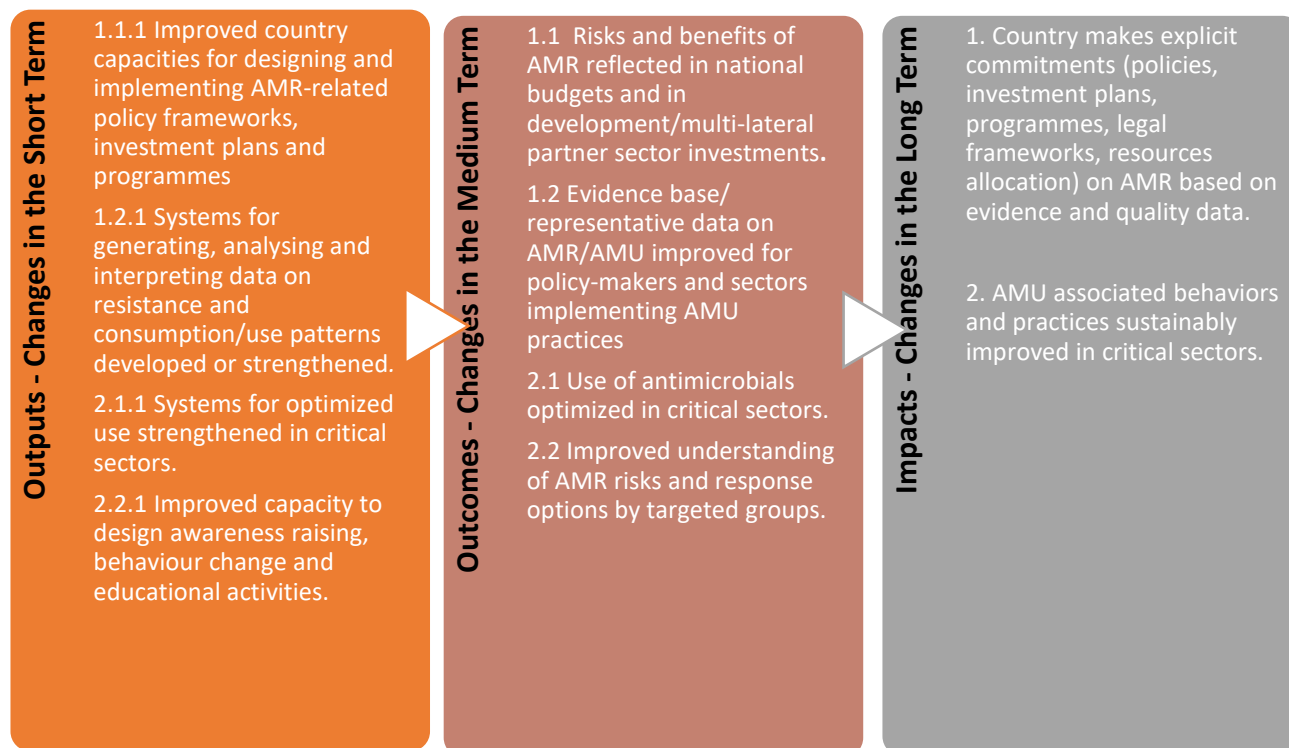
Outputs - Changes in the Short Term

1.1.1 Improved country capacities for designing and implementing AMR-related policy frameworks, investment plans and programmes

1.2.1 Systems for generating, analysing and interpreting data on resistance and consumption/use patterns developed or strengthened.

2.1.1 Systems for optimized use strengthened in critical sectors.

2.2.1 Improved capacity to design awareness raising, behaviour change and educational activities.

Outcomes - Changes in the Medium Term

1.1 Risks and benefits of AMR reflected in national budgets and in development/multi-lateral partner sector investments.

1.2 Evidence base/ representative data on AMR/AMU improved for policy-makers and sectors implementing AMU practices

2.1 Use of antimicrobials optimized in critical sectors.

2.2 Improved understanding of AMR risks and response options by targeted groups.

Impacts - Changes in the Long Term

1. Country makes explicit commitments (policies, investment plans, programmes, legal frameworks, resources allocation) on AMR based on evidence and quality data.

2. AMU associated behaviors and practices sustainably improved in critical sectors.